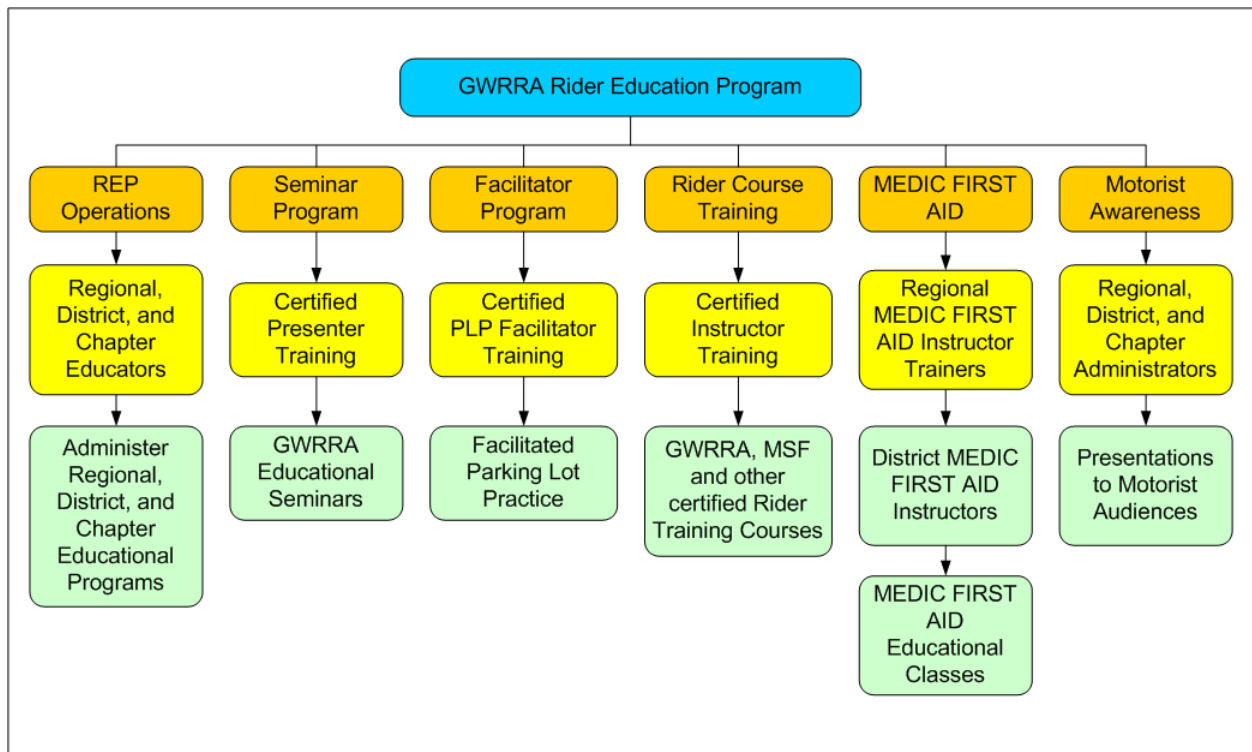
GWRRA Rider Education Program

REP Operations

Regional, District, and Chapter Educators

Administer Regional, District, and Chapter Educational Programs

Seminar Program

Certified Presenter Training

GWRRA Educational Seminars

Facilitator Program

Certified PLP Facilitator Training

Facilitated Parking Lot Practice

Rider Course Training

Certified Instructor Training

GWRRA, MSF and other certified Rider Training Courses

MEDIC FIRST AID

Regional MEDIC FIRST AID Instructor Trainers

District MEDIC FIRST AID Instructors

MEDIC FIRST AID Educational Classes

Motorist Awareness

Regional, District, and Chapter Administrators

Presentations to Motorist Audiences